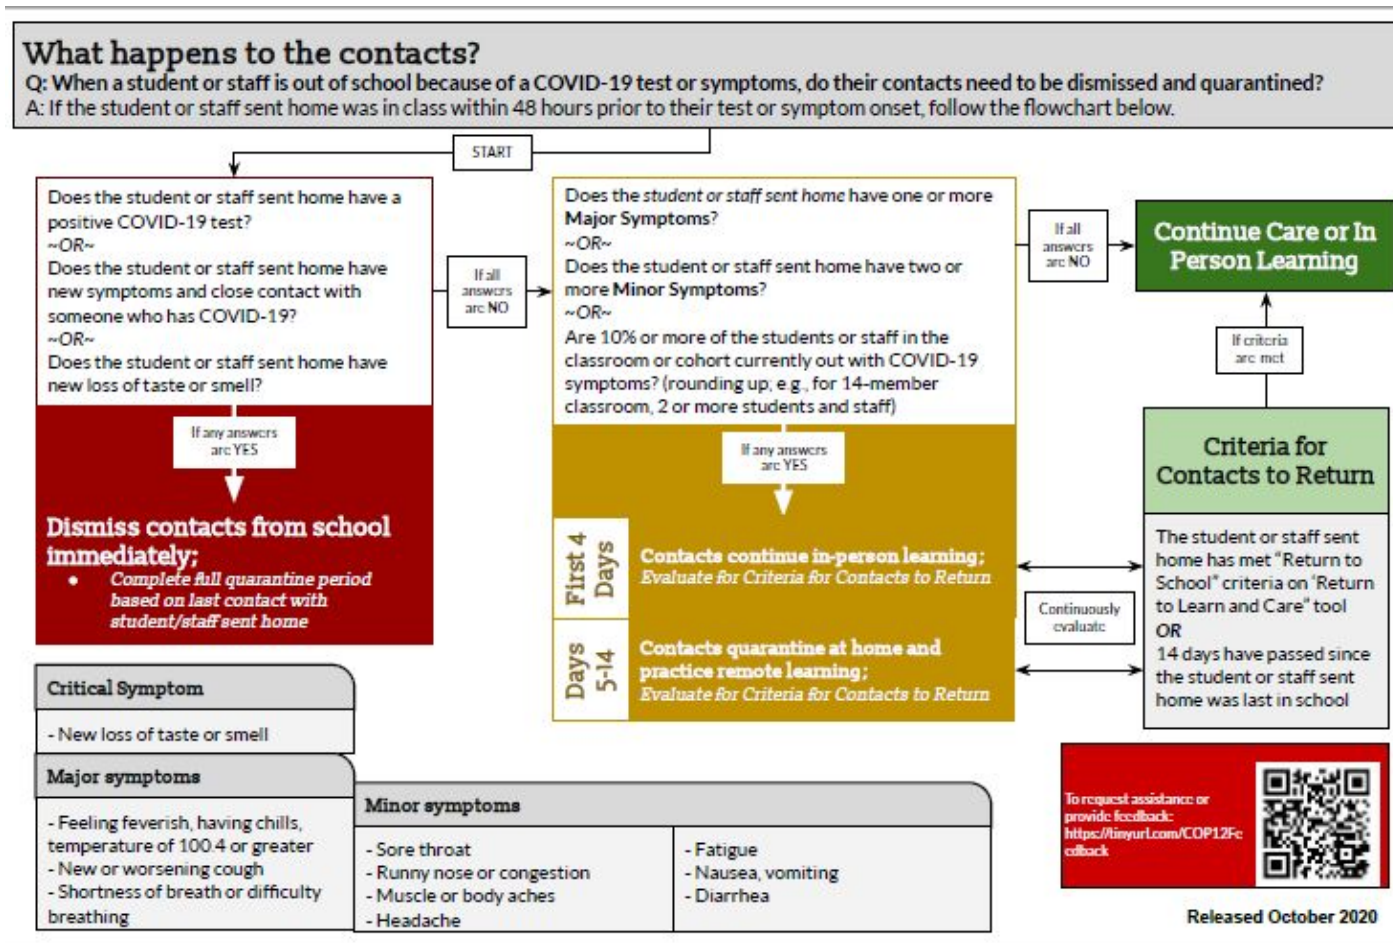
What happens to the contacts?

Q: When a student or staff is out of school because of a COVID-19 test or symptoms, do their contacts need to be dismissed and quarantined?

A: If the student or staff sent home was in class within 48 hours prior to their test or symptom onset, follow the flowchart below.

START

Does the student or staff sent home have a positive COVID-19 test?
~OR~
Does the student or staff sent home have new symptoms and close contact with someone who has COVID-19?
~OR~
Does the student or staff sent home have new loss of taste or smell?

If all answers are NO

If any answers are YES

Dismiss contacts from school immediately;
• Complete full quarantine period based on last contact with student/staff sent home

Does the student or staff sent home have one or more Major Symptoms?
~OR~
Does the student or staff sent home have two or more Minor Symptoms?
~OR~
Are 10% or more of the students or staff in the classroom or cohort currently out with COVID-19 symptoms? (rounding up, e.g., for 14-member classroom, 2 or more students and staff)

If any answers are YES

First 4 Days

Contacts continue in-person learning;
Evaluate for Criteria for Contacts to Return

Days 5-14

Contacts quarantine at home and practice remote learning;
Evaluate for Criteria for Contacts to Return

If all answers are NO

Continue Care or In Person Learning

If criteria are met

Criteria for Contacts to Return

The student or staff sent home has met "Return to School" criteria on 'Return to Learn and Care" tool
OR
14 days have passed since the student or staff sent home was last in school

Continuously evaluate

Critical Symptom

- New loss of taste or smell

Major symptoms

- Feeling feverish, having chills, temperature of 100.4 or greater
- New or worsening cough
- Shortness of breath or difficulty breathing

Minor symptoms

- Sore throat
- Runny nose or congestion
- Muscle or body aches
- Headache

- Fatigue
- Nausea, vomiting
- Diarrhea

To request assistance or provide feedback: https://tinyurl.com/COP12Feedback

Released October 2020